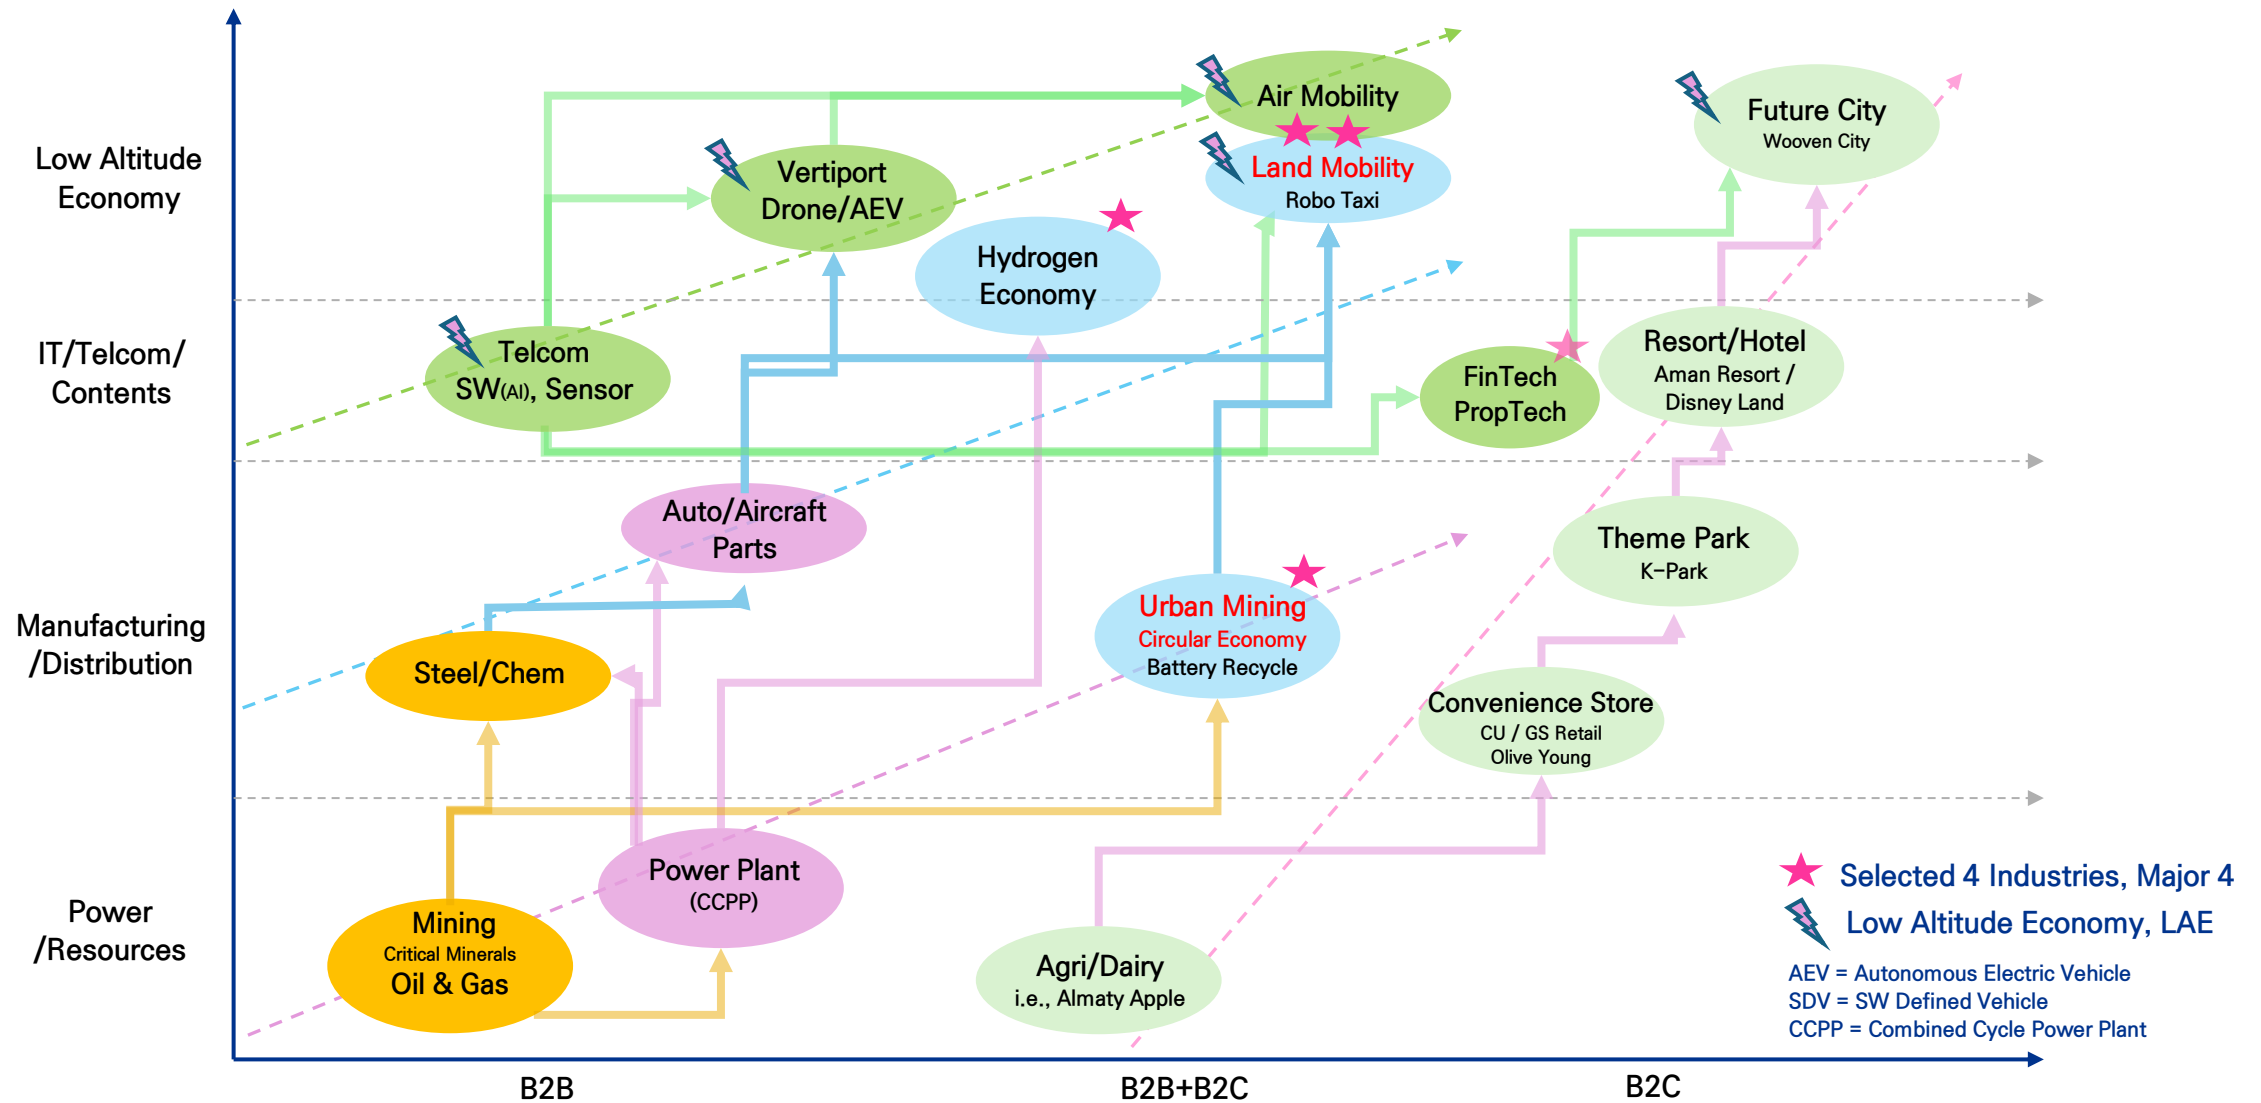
Low Altitude Economy

IT/Telcom/ Contents

Manufacturing /Distribution

Power /Resources

Air Mobility

Land Mobility
Robo Taxi

Future City
Wooven City

Vertiport
Drone/AEV

Hydrogen Economy

Telcom
SW(AI), Sensor

FinTech
PropTech

Resort/Hotel
Aman Resort / Disney Land

Auto/Aircraft Parts

Theme Park
K-Park

Urban Mining
Circular Economy
Battery Recycle

Steel/Chem

Convenience Store
CU / GS Retail
Olive Young

Power Plant
(CCPP)

Mining
Critical Minerals
Oil & Gas

Agri/Dairy
i.e., Almaty Apple

Selected 4 Industries, Major 4

Low Altitude Economy, LAE

AEV = Autonomous Electric Vehicle
SDV = SW Defined Vehicle
CCPP = Combined Cycle Power Plant

B2B

B2B+B2C

B2C